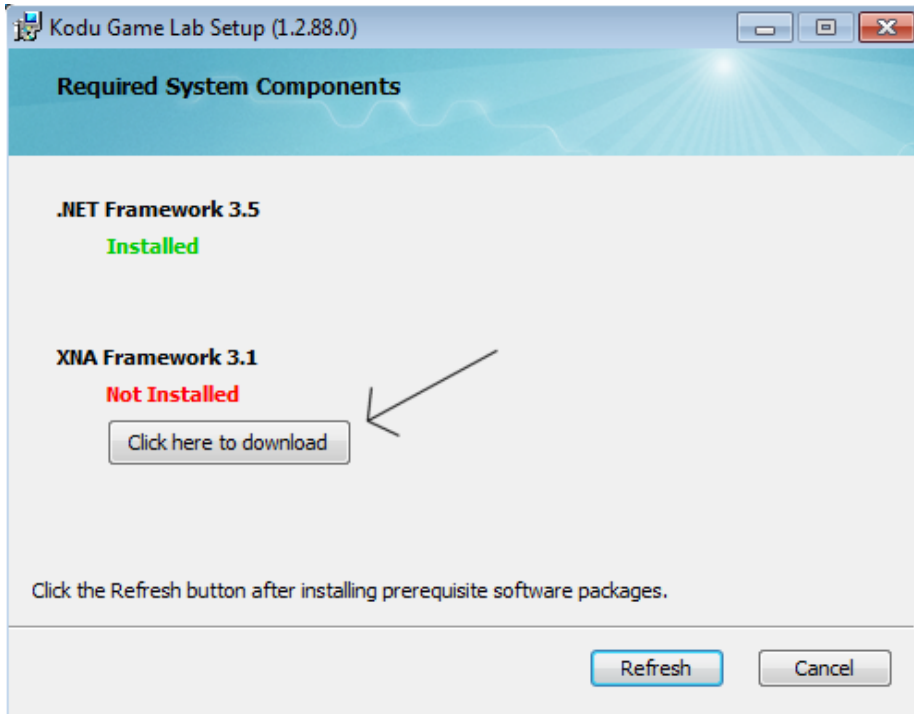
Kodu Game Lab Setup (1.2.88.0)

Required System Components

.NET Framework 3.5
Installed

XNA Framework 3.1
Not Installed

Click here to download

Click the Refresh button after installing prerequisite software packages.

Refresh

Cancel